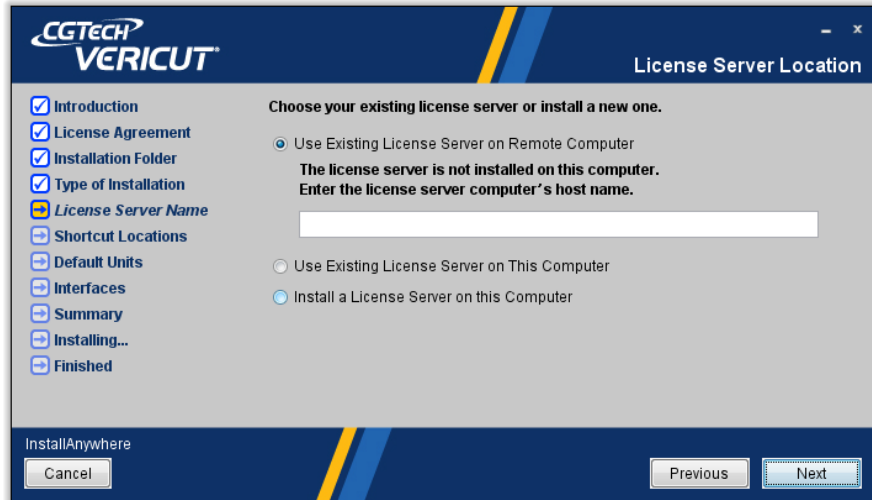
CGTECH
VERICUT®

- x

License Server Location

Introduction
License Agreement
Installation Folder
Type of Installation
License Server Name
Shortcut Locations
Default Units
Interfaces
Summary
Installing...
Finished

Choose your existing license server or install a new one.

Use Existing License Server on Remote Computer

The license server is not installed on this computer.
Enter the license server computer's host name.

Use Existing License Server on This Computer

Install a License Server on this Computer

InstallAnywhere

Cancel

Previous

Next